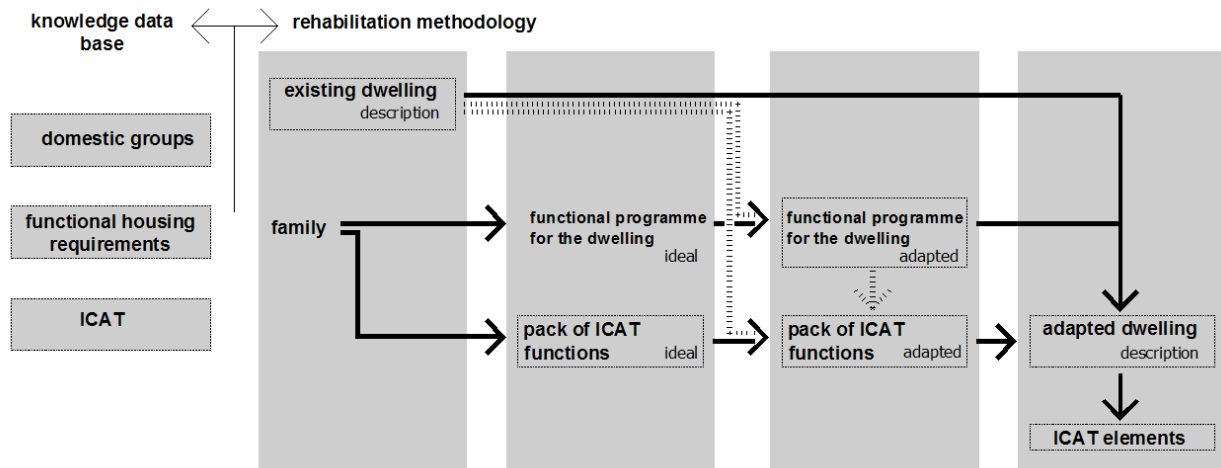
knowledge data base

rehabilitation methodology

domestic groups

functional housing requirements

ICAT

existing dwelling
description

family

functional programme for the dwelling
ideal

pack of ICAT functions
ideal

functional programme for the dwelling
adapted

pack of ICAT functions
adapted

adapted dwelling
description

ICAT elements